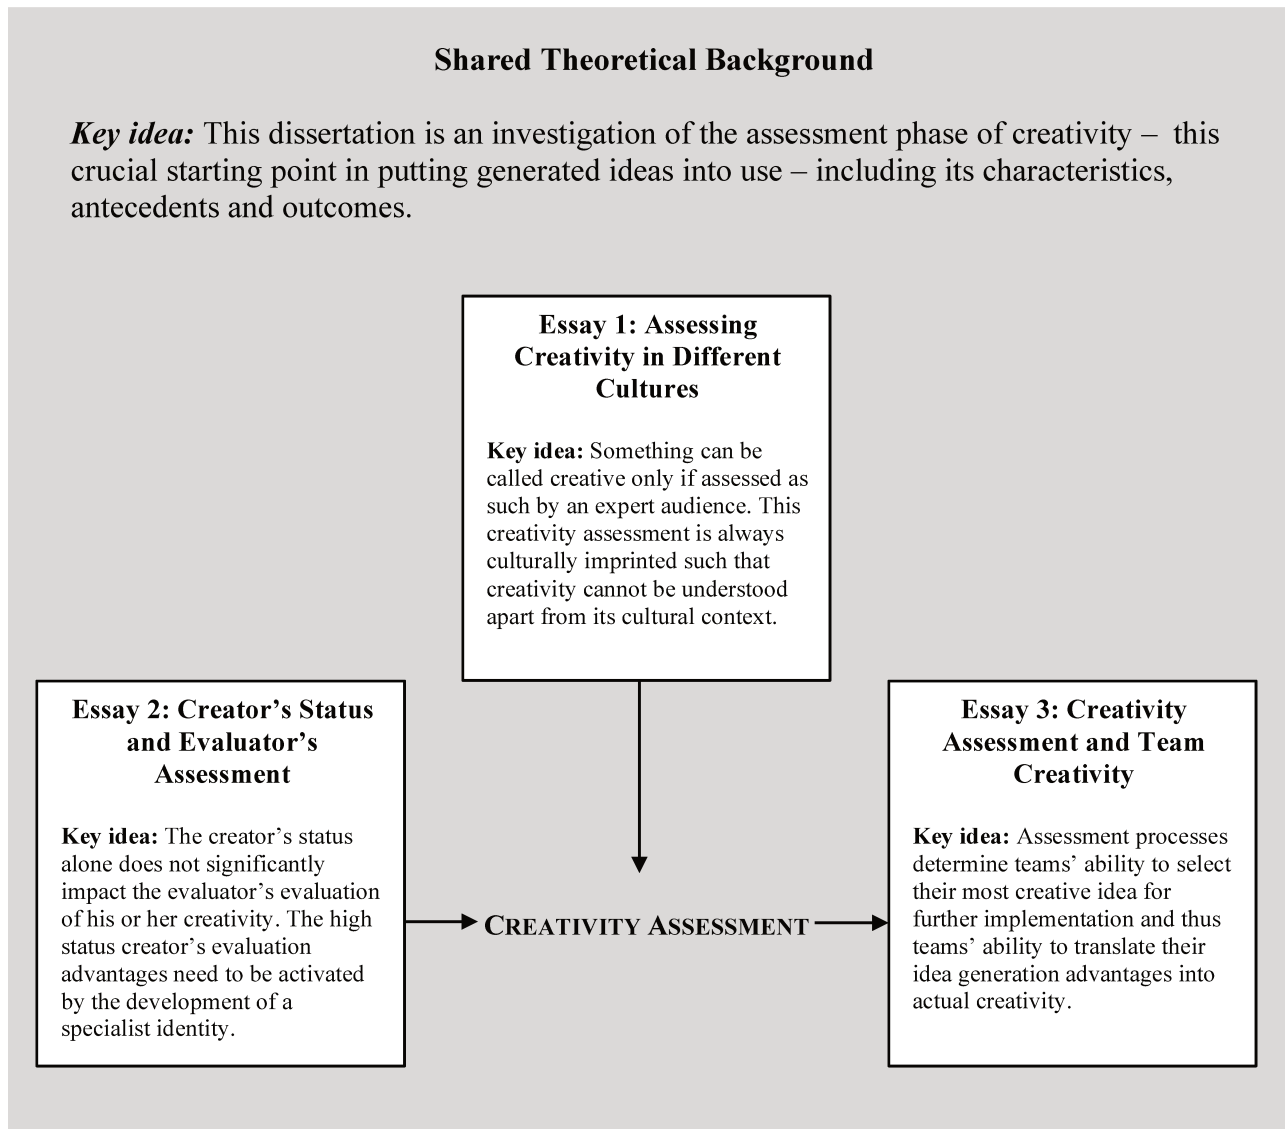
Shared Theoretical Background

*Key idea:* This dissertation is an investigation of the assessment phase of creativity – this crucial starting point in putting generated ideas into use – including its characteristics, antecedents and outcomes.

Essay 1: Assessing Creativity in Different Cultures

Key idea: Something can be called creative only if assessed as such by an expert audience. This creativity assessment is always culturally imprinted such that creativity cannot be understood apart from its cultural context.

Essay 2: Creator's Status and Evaluator's Assessment

Key idea: The creator's status alone does not significantly impact the evaluator's evaluation of his or her creativity. The high status creator's evaluation advantages need to be activated by the development of a specialist identity.

CREATIVITY ASSESSMENT

Essay 3: Creativity Assessment and Team Creativity

Key idea: Assessment processes determine teams' ability to select their most creative idea for further implementation and thus teams' ability to translate their idea generation advantages into actual creativity.